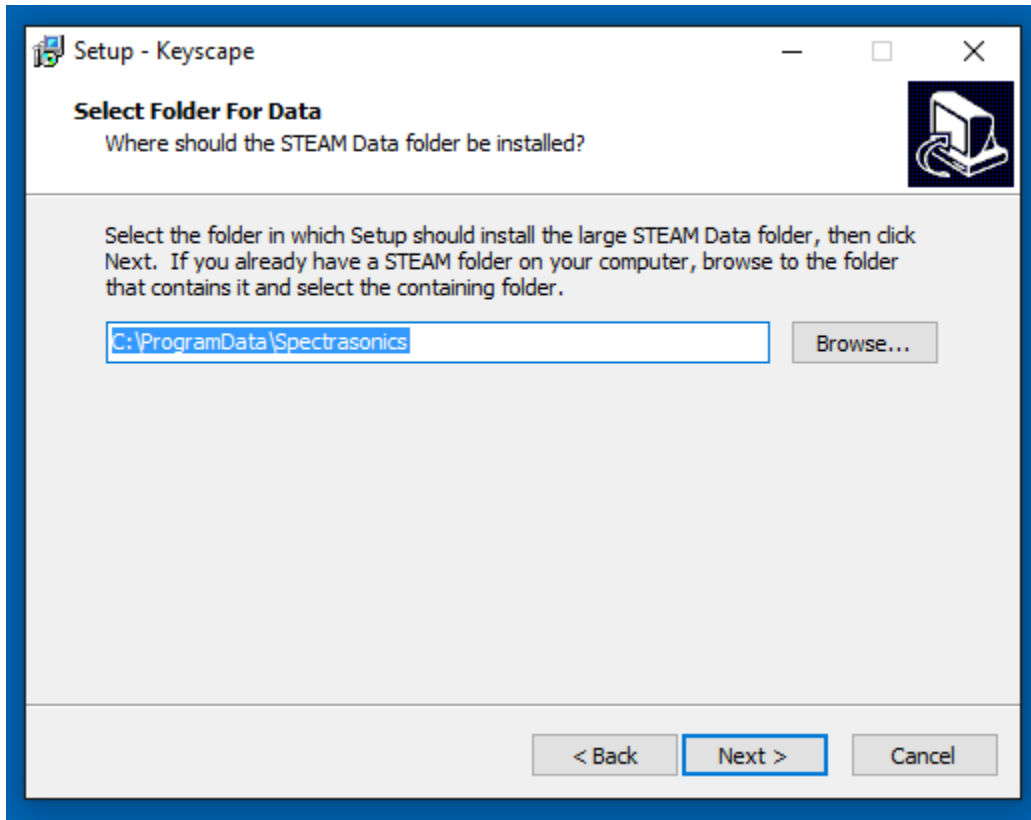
Setup - Keyscape

Select Folder For Data
Where should the STEAM Data folder be installed?

Select the folder in which Setup should install the large STEAM Data folder, then click Next. If you already have a STEAM folder on your computer, browse to the folder that contains it and select the containing folder.

C:\ProgramData\Spectrasonics

Browse...

< Back

Next >

Cancel